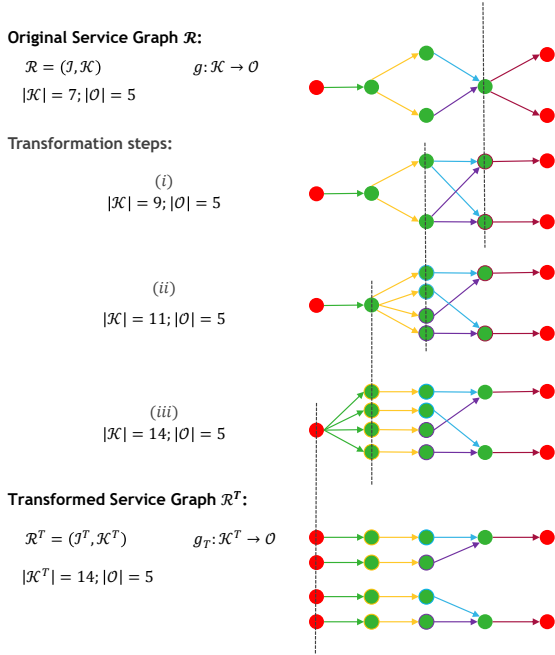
**Original Service Graph $\mathcal{R}$:**

$\mathcal{R} = (\mathcal{I}, \mathcal{K})$ $g: \mathcal{K} \to \mathcal{O}$

$|\mathcal{K}| = 7; |\mathcal{O}| = 5$

**Transformation steps:**

$(i)$
$|\mathcal{K}| = 9; |\mathcal{O}| = 5$

$(ii)$
$|\mathcal{K}| = 11; |\mathcal{O}| = 5$

$(iii)$
$|\mathcal{K}| = 14; |\mathcal{O}| = 5$

**Transformed Service Graph $\mathcal{R}^T$:**

$\mathcal{R}^T = (\mathcal{I}^T, \mathcal{K}^T)$ $g_T: \mathcal{K}^T \to \mathcal{O}$

$|\mathcal{K}^T| = 14; |\mathcal{O}| = 5$